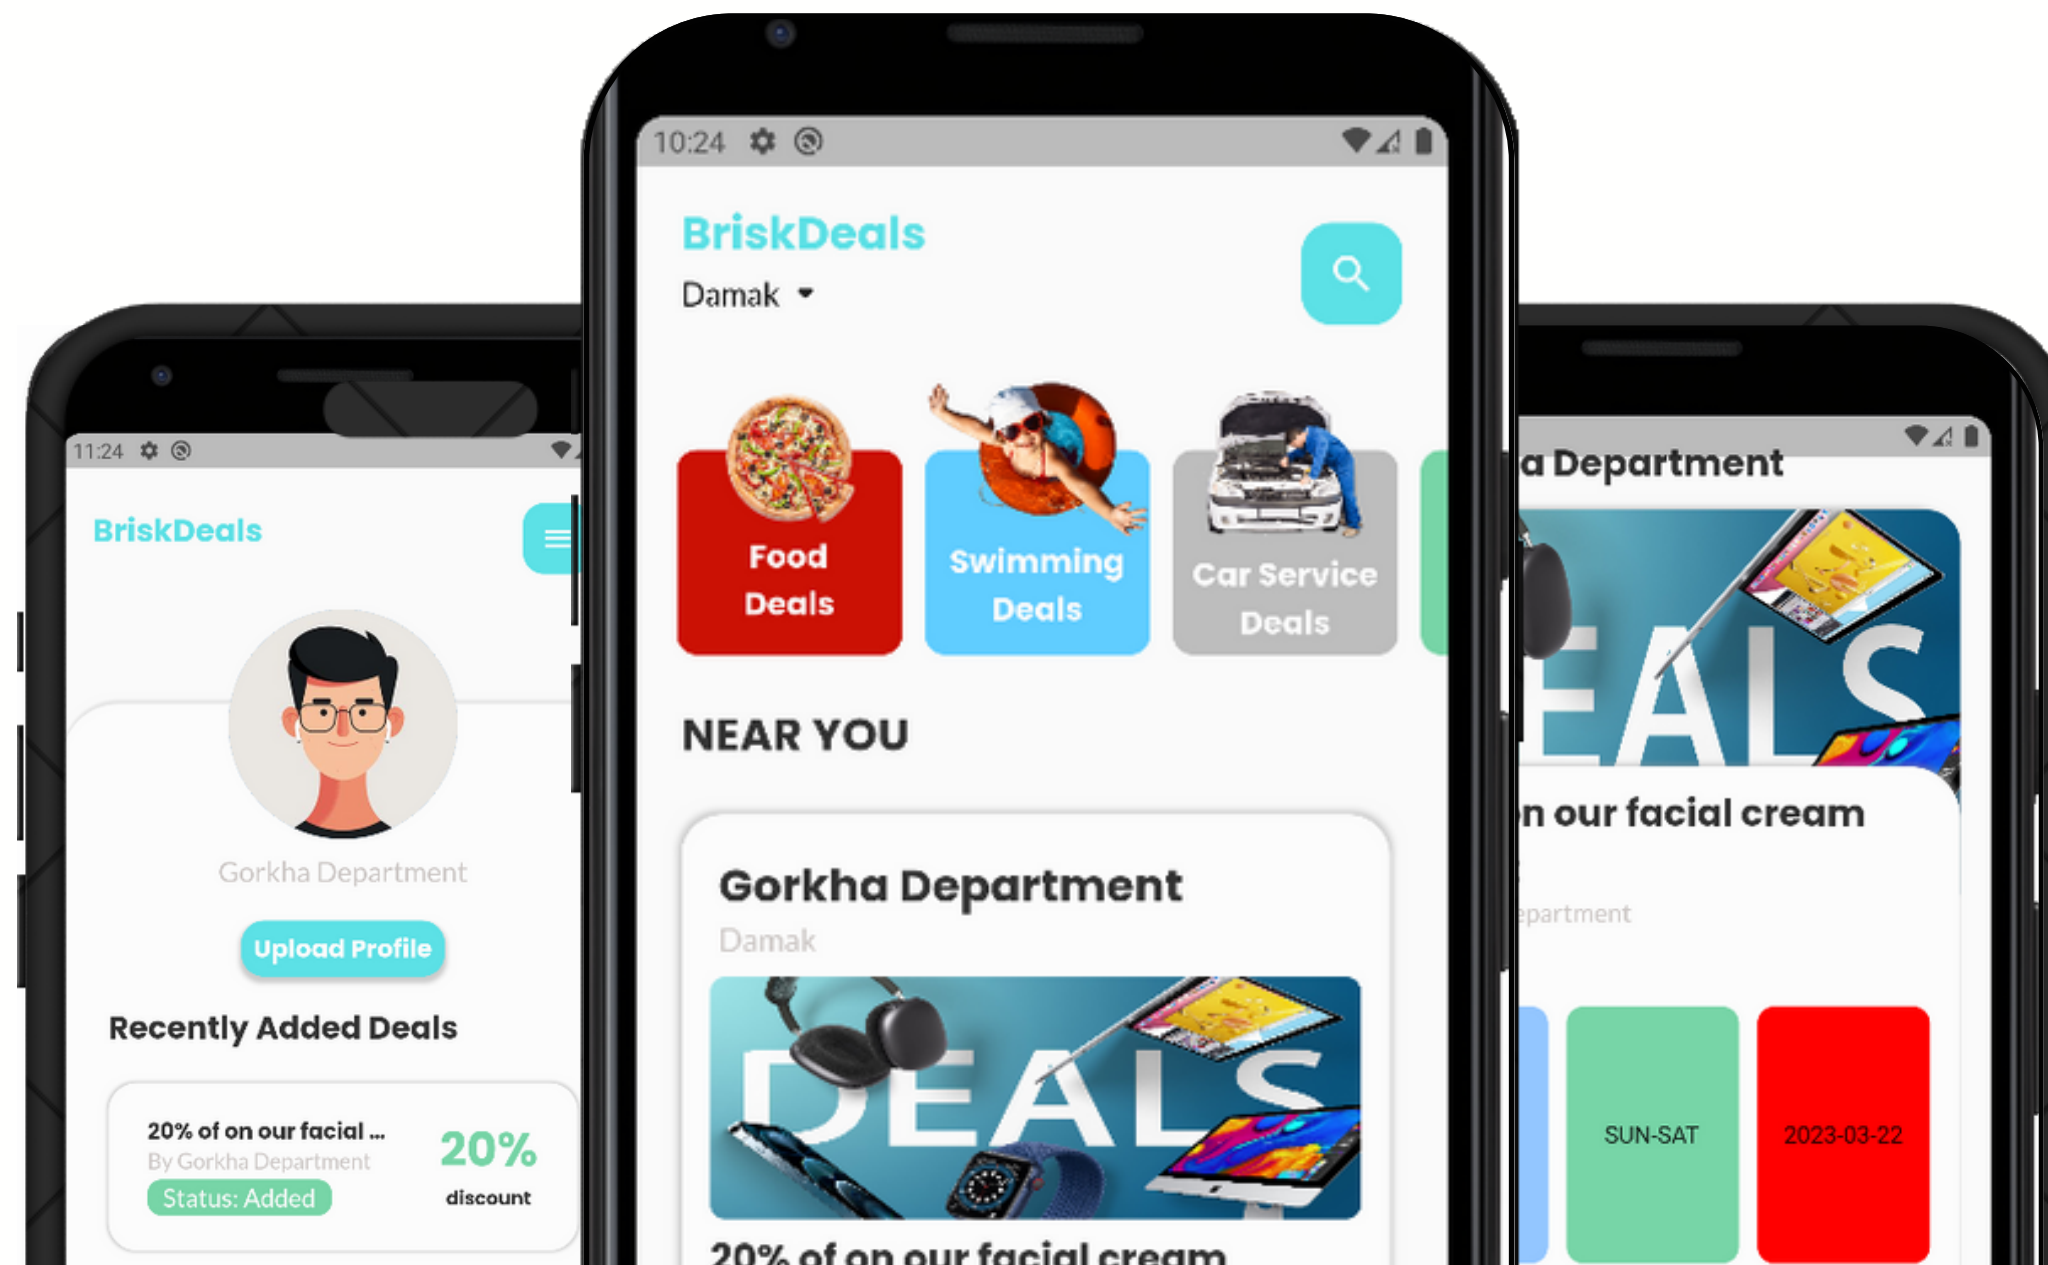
11:24

BriskDeals

Gorkha Department

Upload Profile

Recently Added Deals

20% of on our facial ...
By Gorkha Department
Status: Added

20%
discount

10:24

BriskDeals

Damak

Food Deals

Swimming Deals

Car Service Deals

NEAR YOU

Gorkha Department
Damak

DEALS

20% of on our facial cream

a Department

EALS

n our facial cream

epartment

SUN-SAT

2023-03-22